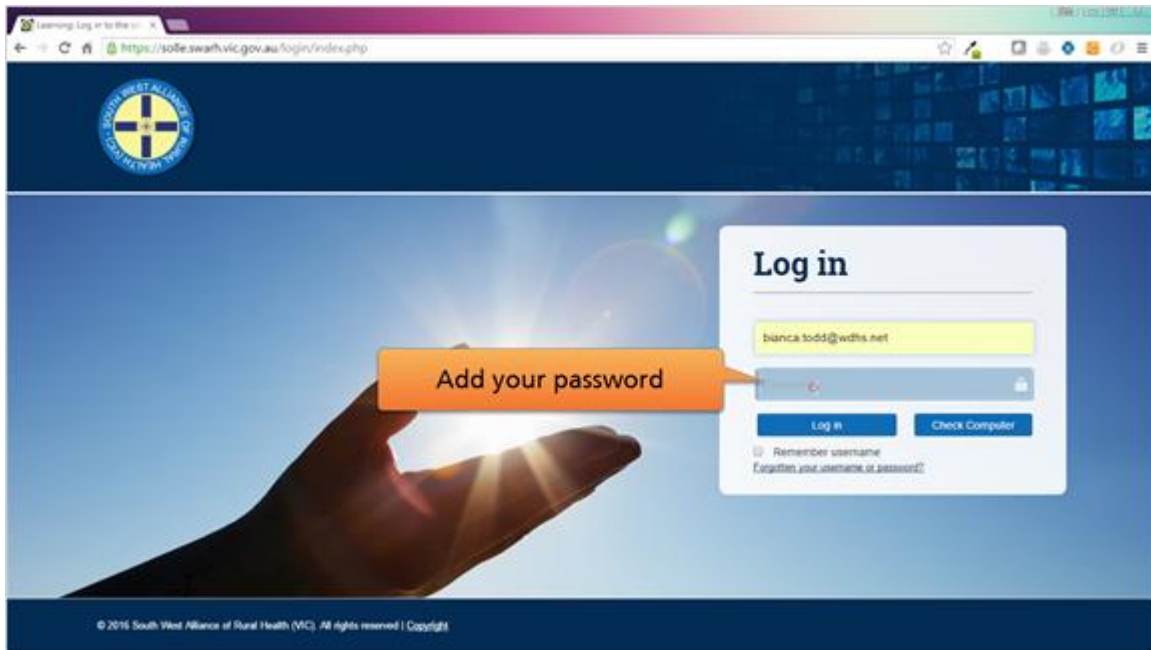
Learning: Log in to the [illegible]

https://solle.swarh.vic.gov.au/login/index.php

SOUTH WEST ALLIANCE OF RURAL HEALTH (VIC)

Log in

bianca.todd@wdhs.net

Add your password

Log in

Check Computer

Remember username

Forgotten your username or password?

© 2016 South West Alliance of Rural Health (VIC). All rights reserved | Copyright